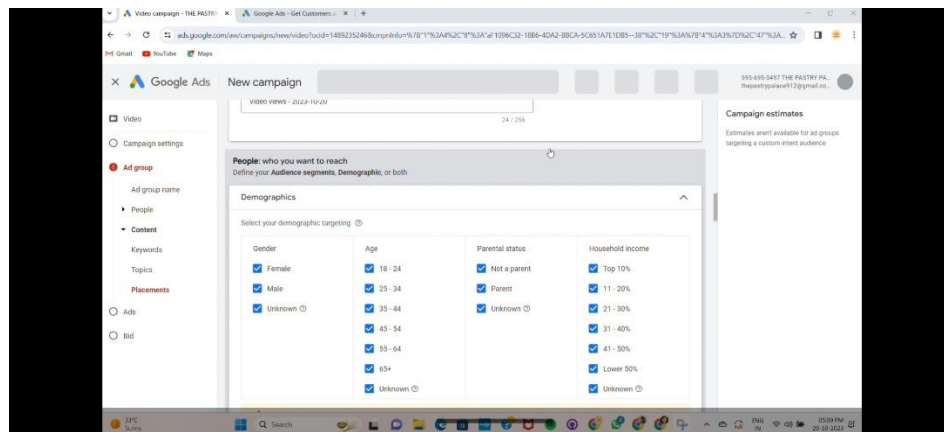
Video campaign - THE PASTRY × Google Ads - Get Customers ×

ads.google.com/aw/campaigns/new/video?ocid=1489235246&cmpnInfo=%7B"1"%3A%2C"8"%3A"a1096C32-1B86-4DA2-B8CA-5C651A7E1DB5--38"%2C"19"%3A%7B"4"%3A3%7D%2C"47"%3A...

Gmail YouTube Maps

× Google Ads New campaign

595-695-3497 THE PASTRY PA... thepastrypalace912@gmail.co...

Video

Campaign settings

Ad group

Ad group name

People

Content

Keywords

Topics

Placements

Ads

Bid

Video views - 2023-10-20

24 / 256

People: who you want to reach
Define your Audience segments, Demographic, or both

Demographics

Select your demographic targeting

| Gender | Age | Parental status | Household income |
|---|---|---|---|
| Female | 18 - 24 | Not a parent | Top 10% |
| Male | 25 - 34 | Parent | 11 - 20% |
| Unknown | 35 - 44 | Unknown | 21 - 30% |
| | 45 - 54 | | 31 - 40% |
| | 55 - 64 | | 41 - 50% |
| | 65+ | | Lower 50% |
| | Unknown | | Unknown |

Campaign estimates

Estimates aren't available for ad groups targeting a custom intent audience

33°C Sunny

Search

ENG IN

05:09 PM 20-10-2023